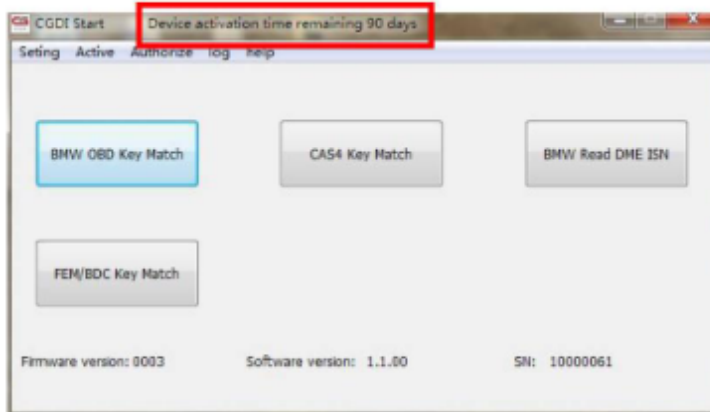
CGDI Start Device activation time remaining 90 days

Seting Active Authorize log help

BMW OBD Key Match

CAS4 Key Match

BMW Read DME ISN

FEM/BDC Key Match

Firmware version: 0003

Software version: 1.1.00

SN: 10000061